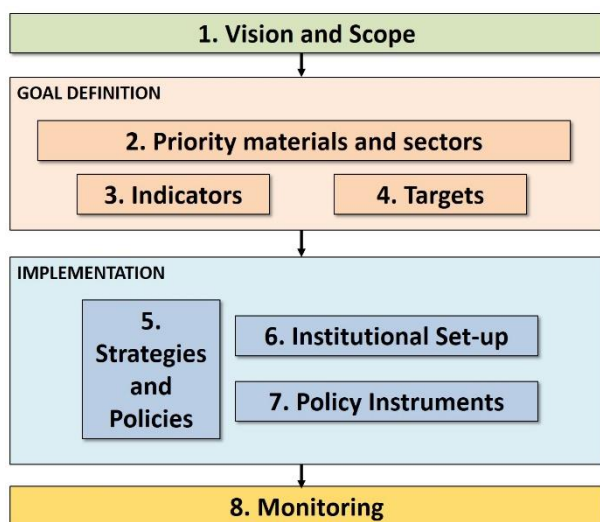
1. Vision and Scope

GOAL DEFINITION

2. Priority materials and sectors

3. Indicators

4. Targets

IMPLEMENTATION

5. Strategies and Policies

6. Institutional Set-up

7. Policy Instruments

8. Monitoring